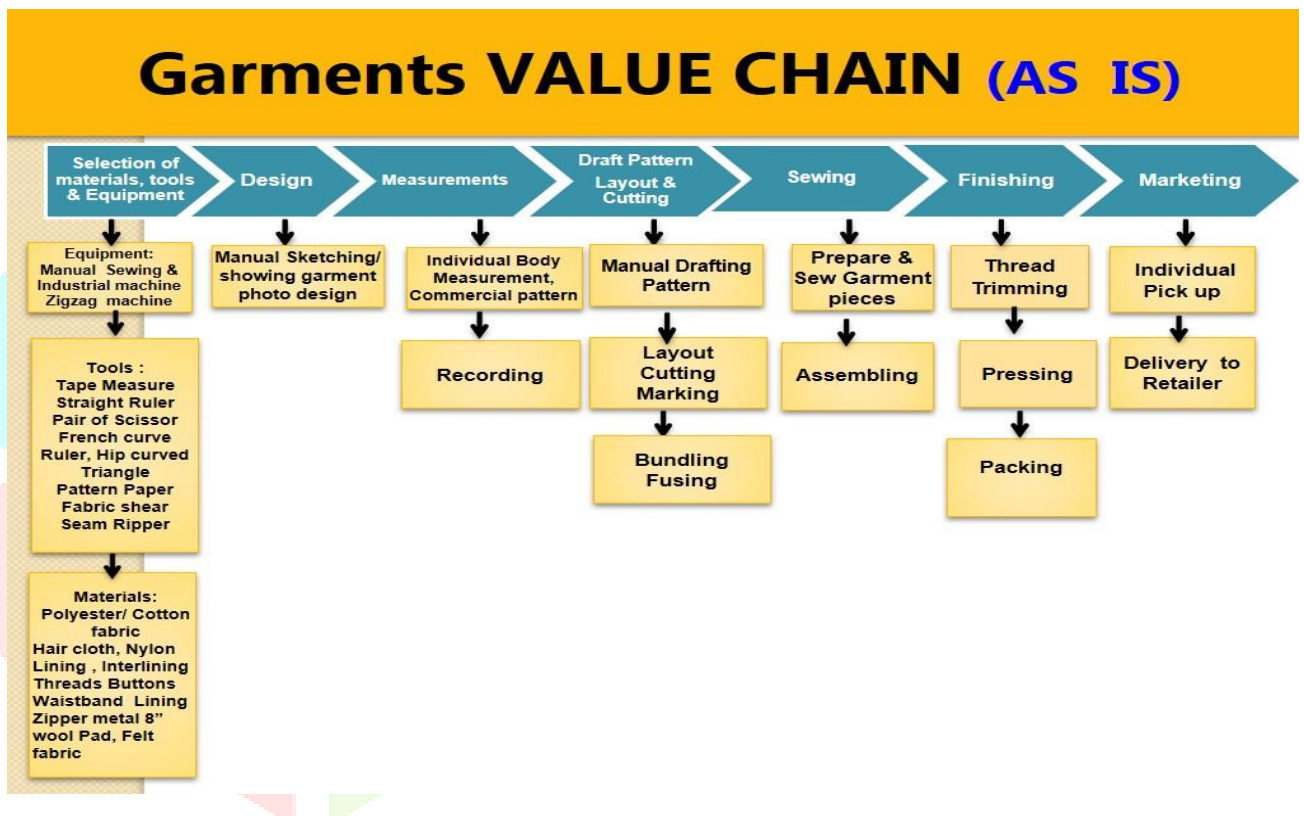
Garments VALUE CHAIN (AS IS)

Selection of materials, tools & Equipment

Design

Measurements

Draft Pattern Layout & Cutting

Sewing

Finishing

Marketing

Equipment: Manual Sewing & Industrial machine Zigzag machine

Tools : Tape Measure Straight Ruler Pair of Scissor French curve Ruler, Hip curved Triangle Pattern Paper Fabric shear Seam Ripper

Materials: Polyester/ Cotton fabric Hair cloth, Nylon Lining , Interlining Threads Buttons Waistband Lining Zipper metal 8" wool Pad, Felt fabric

Manual Sketching/ showing garment photo design

Individual Body Measurement, Commercial pattern

Recording

Manual Drafting Pattern

Layout Cutting Marking

Bundling Fusing

Prepare & Sew Garment pieces

Assembling

Thread Trimming

Pressing

Packing

Individual Pick up

Delivery to Retailer